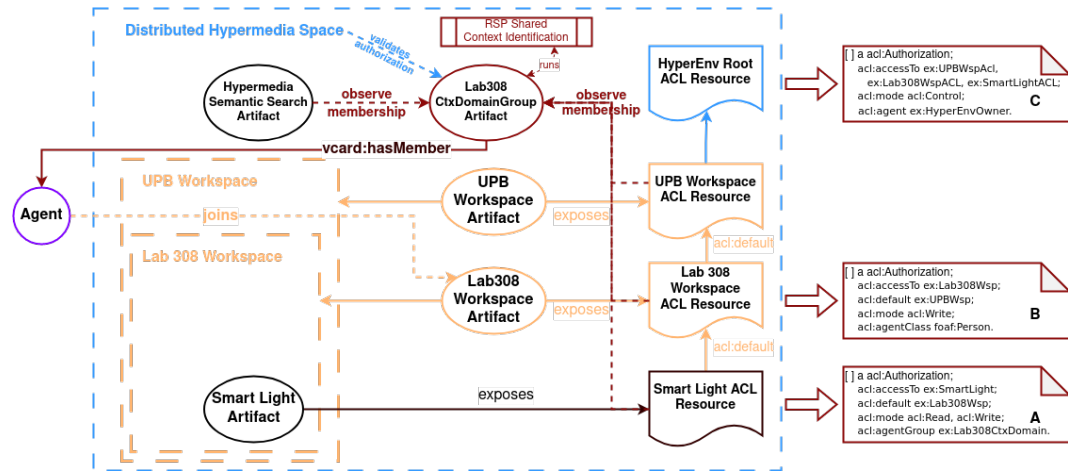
Distributed Hypermedia Space

validates authorization

RSP Shared Context Identification

runs

Hypermedia Semantic Search Artifact

observe membership

Lab308 CtxDomainGroup Artifact

observe membership

HyperEnv Root ACL Resource

[ ] a acl:Authorization;
acl:accessTo ex:UPBWspAcl, ex:Lab308WspACL, ex:SmartLightACL;
acl:mode acl:Control;
acl:agent ex:HyperEnvOwner.
C

vcard:hasMember

Agent

UPB Workspace

joins

UPB Workspace Artifact

exposes

UPB Workspace ACL Resource

acl:default

Lab 308 Workspace

Lab308 Workspace Artifact

exposes

Lab 308 Workspace ACL Resource

[ ] a acl:Authorization;
acl:accessTo ex:Lab308Wsp;
acl:default ex:UPBWsp;
acl:mode acl:Write;
acl:agentClass foaf:Person.
B

acl:default

Smart Light Artifact

exposes

Smart Light ACL Resource

[ ] a acl:Authorization;
acl:accessTo ex:SmartLight;
acl:default ex:Lab308Wsp;
acl:mode acl:Read, acl:Write;
acl:agentGroup ex:Lab308CtxDomain.
A